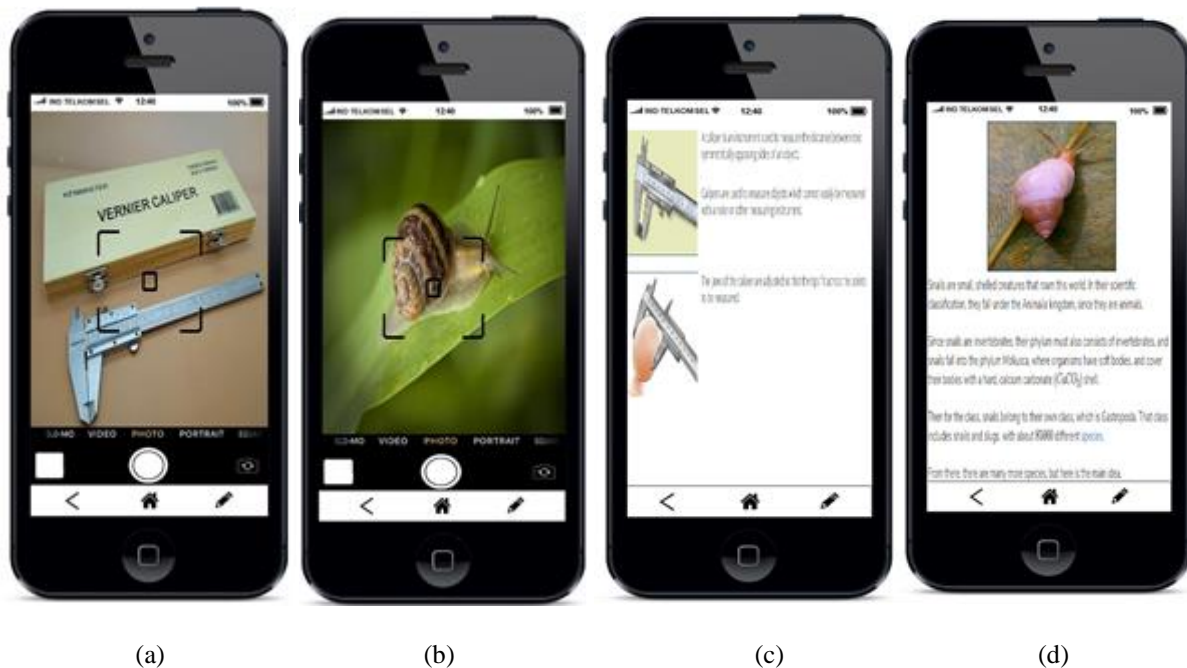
INDO TELKOMSEL 12:40 100%

KENMASTER

VERNIER CALIPER

SLO-MO VIDEO PHOTO PORTRAIT

(a)

INDO TELKOMSEL 12:40 100%

SLO-MO VIDEO PHOTO PORTRAIT

(b)

INDO TELKOMSEL 12:40 100%

A caliper is an instrument used to measure the distance between two symmetrically opposing sides of an object.

Calipers are used to measure objects which cannot easily be measured with a ruler or other measuring instrument.

The jaws of the caliper are adjusted so that the tips fit across the points to be measured.

(c)

INDO TELKOMSEL 12:40 100%

Snails are small, shelled creatures that roam this world. In their scientific classification, they fall under the Animalia kingdom, since they are animals.

Since snails are invertebrates, their phylum must also consists of invertebrates, and snails fall into the phylum Mollusca, where organisms have soft bodies, and cover their bodies with a hard, calcium carbonate ($CaCO_3$) shell.

Then for the class, snails belong to their own class, which is Gastropoda. That class includes snails and slugs, with about 85000 different species.

From there, there are many more species, but here is the main idea.

(d)